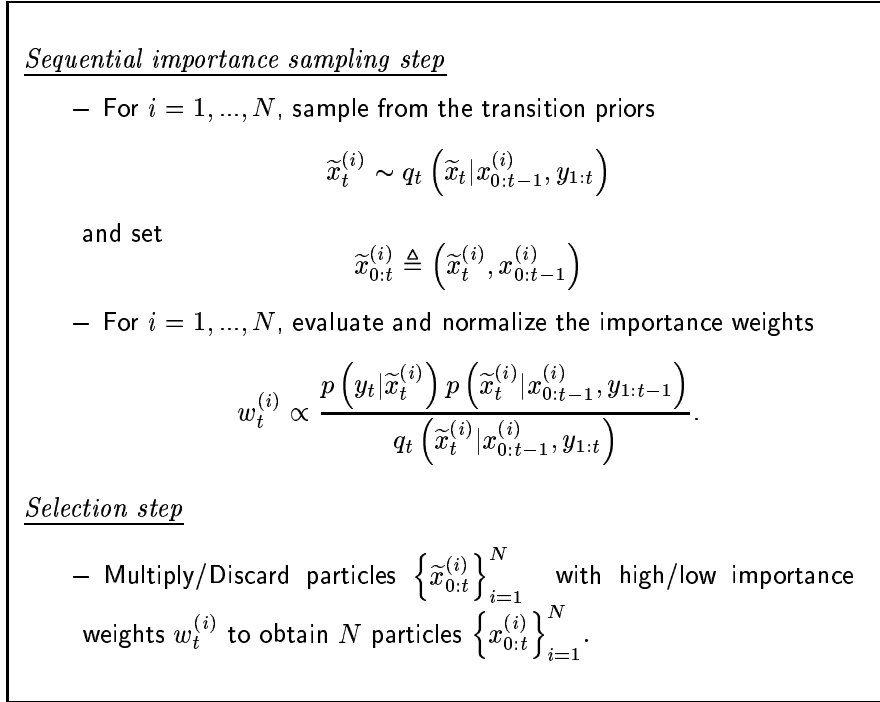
Sequential importance sampling step

– For $i = 1, ..., N$, sample from the transition priors

$$\widetilde{x}_t^{(i)} \sim q_t\left(\widetilde{x}_t | x_{0:t-1}^{(i)}, y_{1:t}\right)$$

and set

$$\widetilde{x}_{0:t}^{(i)} \triangleq \left(\widetilde{x}_t^{(i)}, x_{0:t-1}^{(i)}\right)$$

– For $i = 1, ..., N$, evaluate and normalize the importance weights

$$w_t^{(i)} \propto \frac{p\left(y_t|\widetilde{x}_t^{(i)}\right) p\left(\widetilde{x}_t^{(i)}|x_{0:t-1}^{(i)}, y_{1:t-1}\right)}{q_t\left(\widetilde{x}_t^{(i)}|x_{0:t-1}^{(i)}, y_{1:t}\right)}.$$

Selection step

– Multiply/Discard particles $\left\{\widetilde{x}_{0:t}^{(i)}\right\}_{i=1}^{N}$ with high/low importance weights $w_t^{(i)}$ to obtain $N$ particles $\left\{x_{0:t}^{(i)}\right\}_{i=1}^{N}$.